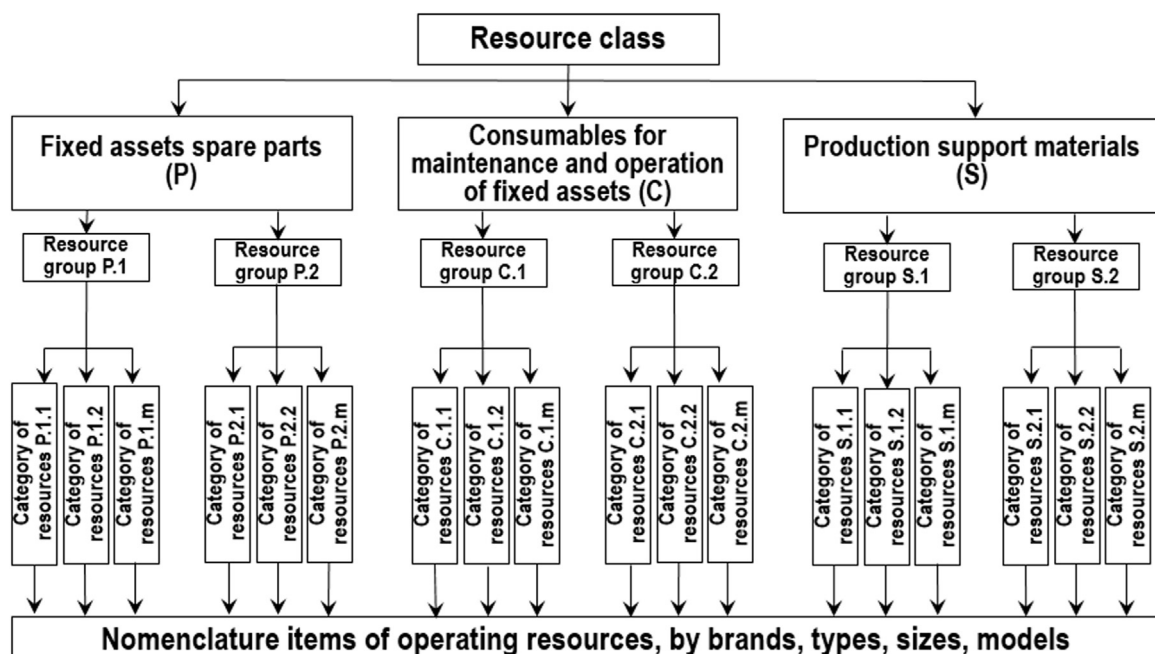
Resource class

Fixed assets spare parts (P)

Consumables for maintenance and operation of fixed assets (C)

Production support materials (S)

Resource group P.1

Resource group P.2

Resource group C.1

Resource group C.2

Resource group S.1

Resource group S.2

Category of resources P.1.1

Category of resources P.1.2

Category of resources P.1.m

Category of resources P.2.1

Category of resources P.2.2

Category of resources P.2.m

Category of resources C.1.1

Category of resources C.1.2

Category of resources C.1.m

Category of resources C.2.1

Category of resources C.2.2

Category of resources C.2.m

Category of resources S.1.1

Category of resources S.1.2

Category of resources S.1.m

Category of resources S.2.1

Category of resources S.2.2

Category of resources S.2.m

Nomenclature items of operating resources, by brands, types, sizes, models